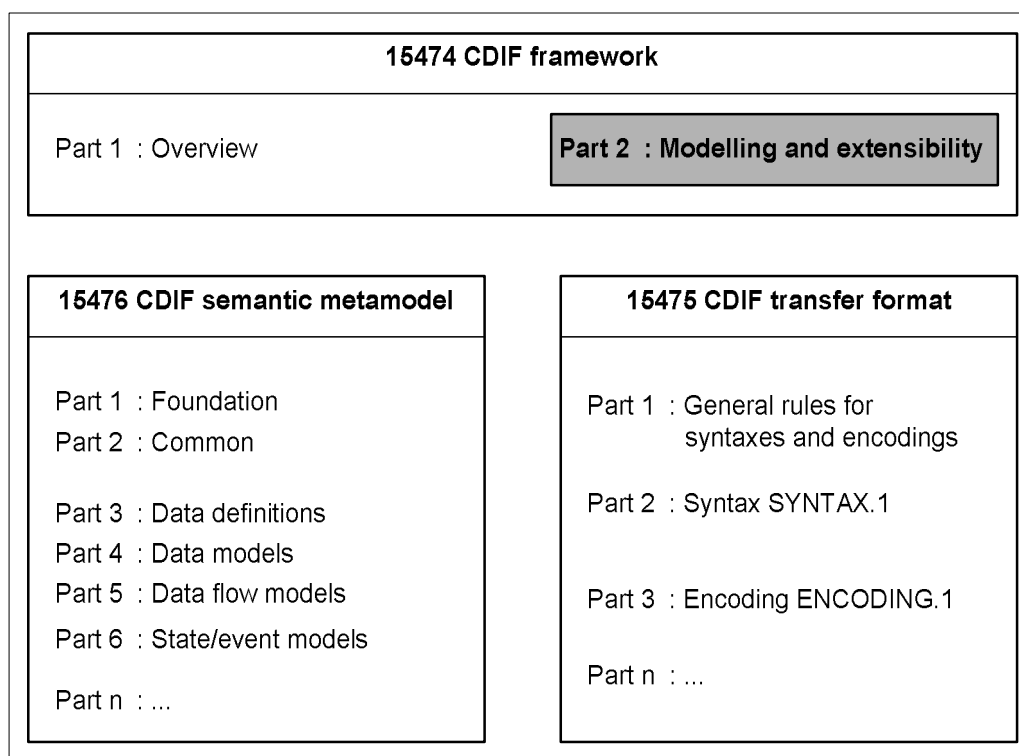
15474 CDIF framework

Part 1 : Overview

Part 2 : Modelling and extensibility

15476 CDIF semantic metamodel

Part 1 : Foundation
Part 2 : Common

Part 3 : Data definitions
Part 4 : Data models
Part 5 : Data flow models
Part 6 : State/event models

Part n : ...

15475 CDIF transfer format

Part 1 : General rules for syntaxes and encodings

Part 2 : Syntax SYNTAX.1

Part 3 : Encoding ENCODING.1

Part n : ...